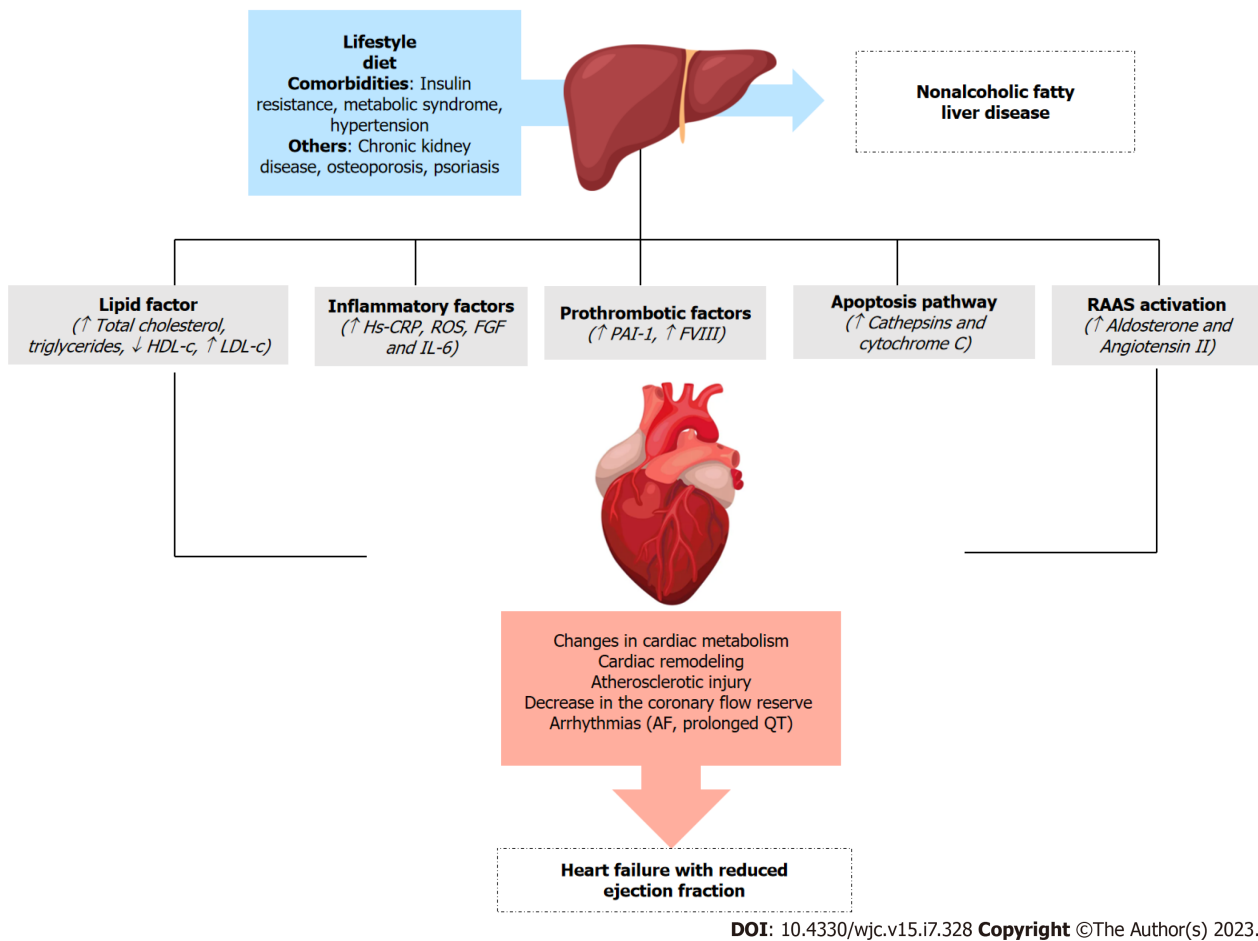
**Lifestyle**
**diet**
**Comorbidities**: Insulin resistance, metabolic syndrome, hypertension
**Others**: Chronic kidney disease, osteoporosis, psoriasis

**Nonalcoholic fatty liver disease**

**Lipid factor**
(↑ Total cholesterol, triglycerides, ↓ HDL-c, ↑ LDL-c)

**Inflammatory factors**
(↑ Hs-CRP, ROS, FGF and IL-6)

**Prothrombotic factors**
(↑ PAI-1, ↑ FVIII)

**Apoptosis pathway**
(↑ Cathepsins and cytochrome C)

**RAAS activation**
(↑ Aldosterone and Angiotensin II)

Changes in cardiac metabolism
Cardiac remodeling
Atherosclerotic injury
Decrease in the coronary flow reserve
Arrhythmias (AF, prolonged QT)

**Heart failure with reduced ejection fraction**

**DOI**: 10.4330/wjc.v15.i7.328 **Copyright** ©The Author(s) 2023.